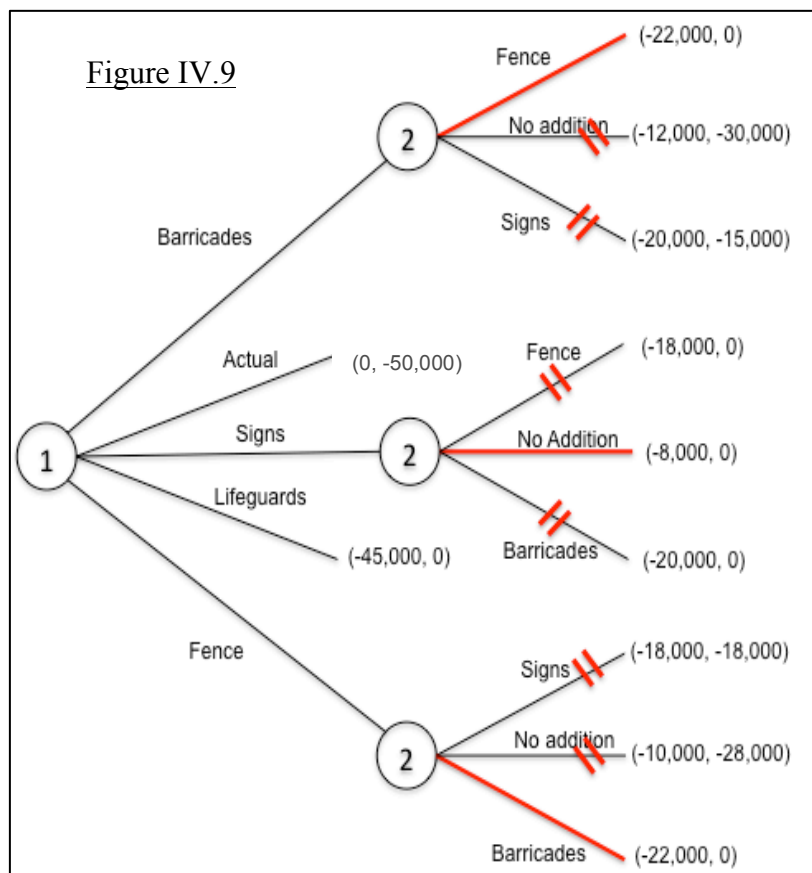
Figure IV.9

Fence
(-22,000, 0)
No addition
(-12,000, -30,000)
Signs
(-20,000, -15,000)
2
Barricades
Actual
(0, -50,000)
Fence
(-18,000, 0)
Signs
1
2
No Addition
(-8,000, 0)
Lifeguards
(-45,000, 0)
Barricades
(-20,000, 0)
Fence
Signs
(-18,000, -18,000)
No addition
(-10,000, -28,000)
2
Barricades
(-22,000, 0)